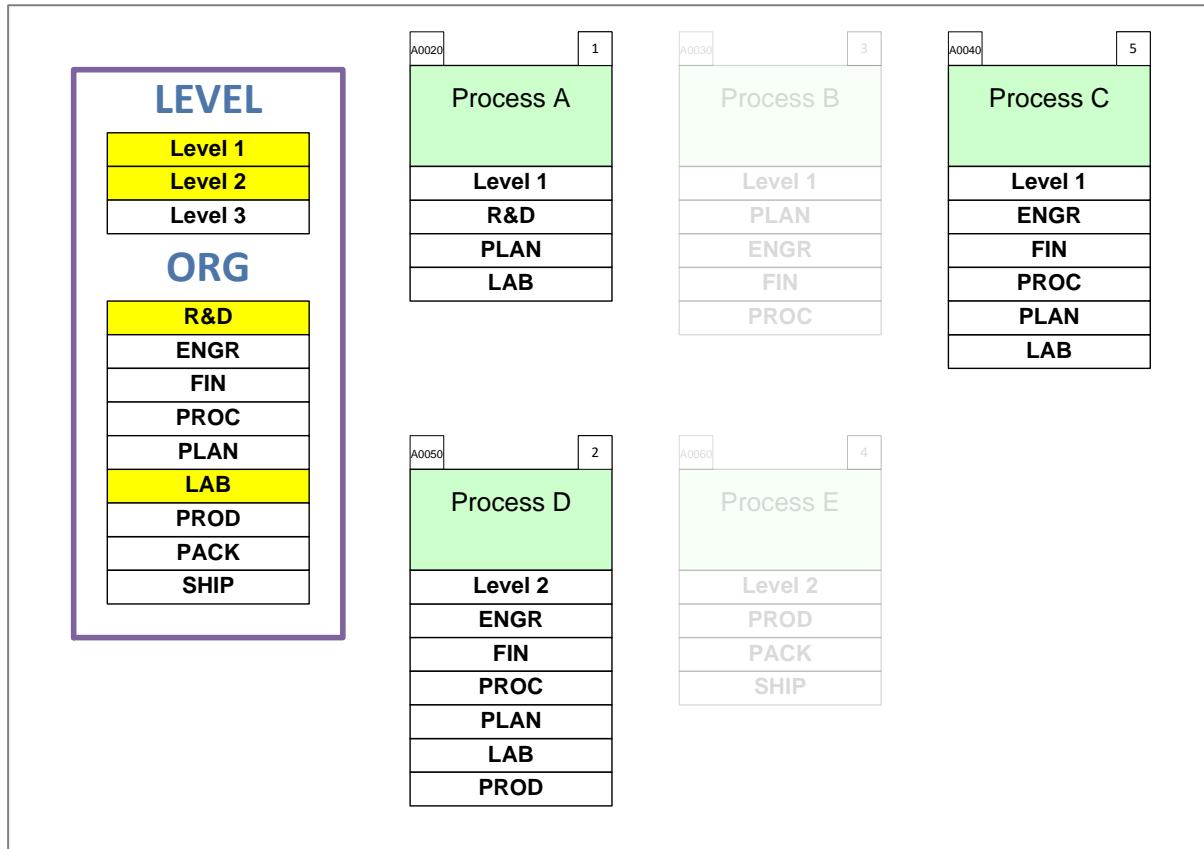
LEVEL

| Level 1 |
|---|
| Level 2 |
| Level 3 |

ORG

| R&D |
|---|
| ENGR |
| FIN |
| PROC |
| PLAN |
| LAB |
| PROD |
| PACK |
| SHIP |

A0020 1

Process A

| Level 1 |
|---|
| R&D |
| PLAN |
| LAB |

A0030 3

Process B

| Level 1 |
|---|
| PLAN |
| ENGR |
| FIN |
| PROC |

A0040 5

Process C

| Level 1 |
|---|
| ENGR |
| FIN |
| PROC |
| PLAN |
| LAB |

A0050 2

Process D

| Level 2 |
|---|
| ENGR |
| FIN |
| PROC |
| PLAN |
| LAB |
| PROD |

A0060 4

Process E

| Level 2 |
|---|
| PROD |
| PACK |
| SHIP |